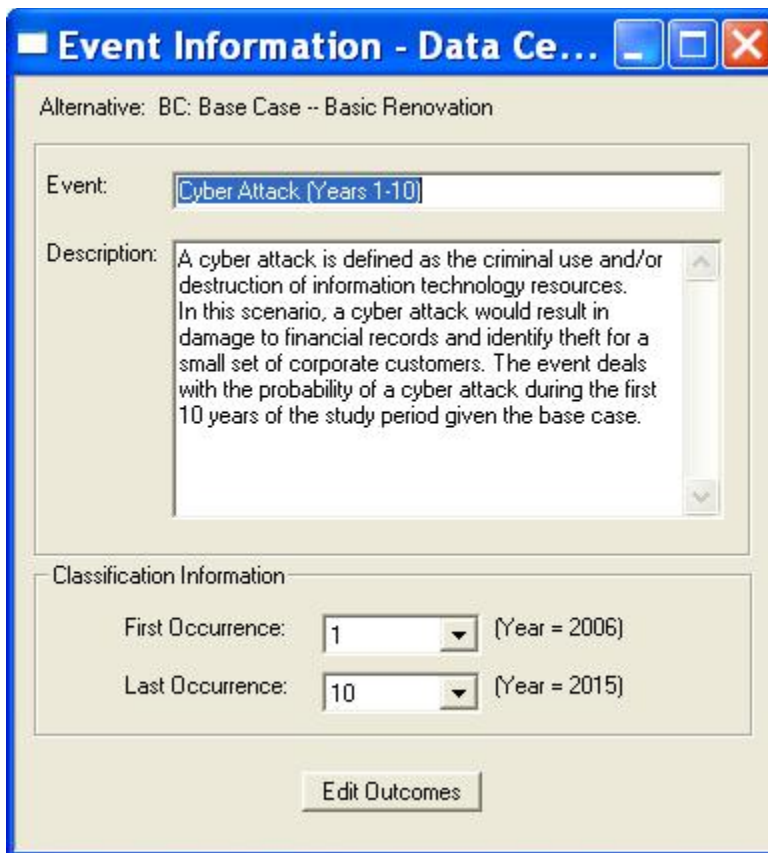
Event Information - Data Ce...

Alternative: BC: Base Case -- Basic Renovation

Event: Cyber Attack (Years 1-10)

Description: A cyber attack is defined as the criminal use and/or destruction of information technology resources.
In this scenario, a cyber attack would result in damage to financial records and identify theft for a small set of corporate customers. The event deals with the probability of a cyber attack during the first 10 years of the study period given the base case.

Classification Information

First Occurrence: 1 (Year = 2006)

Last Occurrence: 10 (Year = 2015)

Edit Outcomes